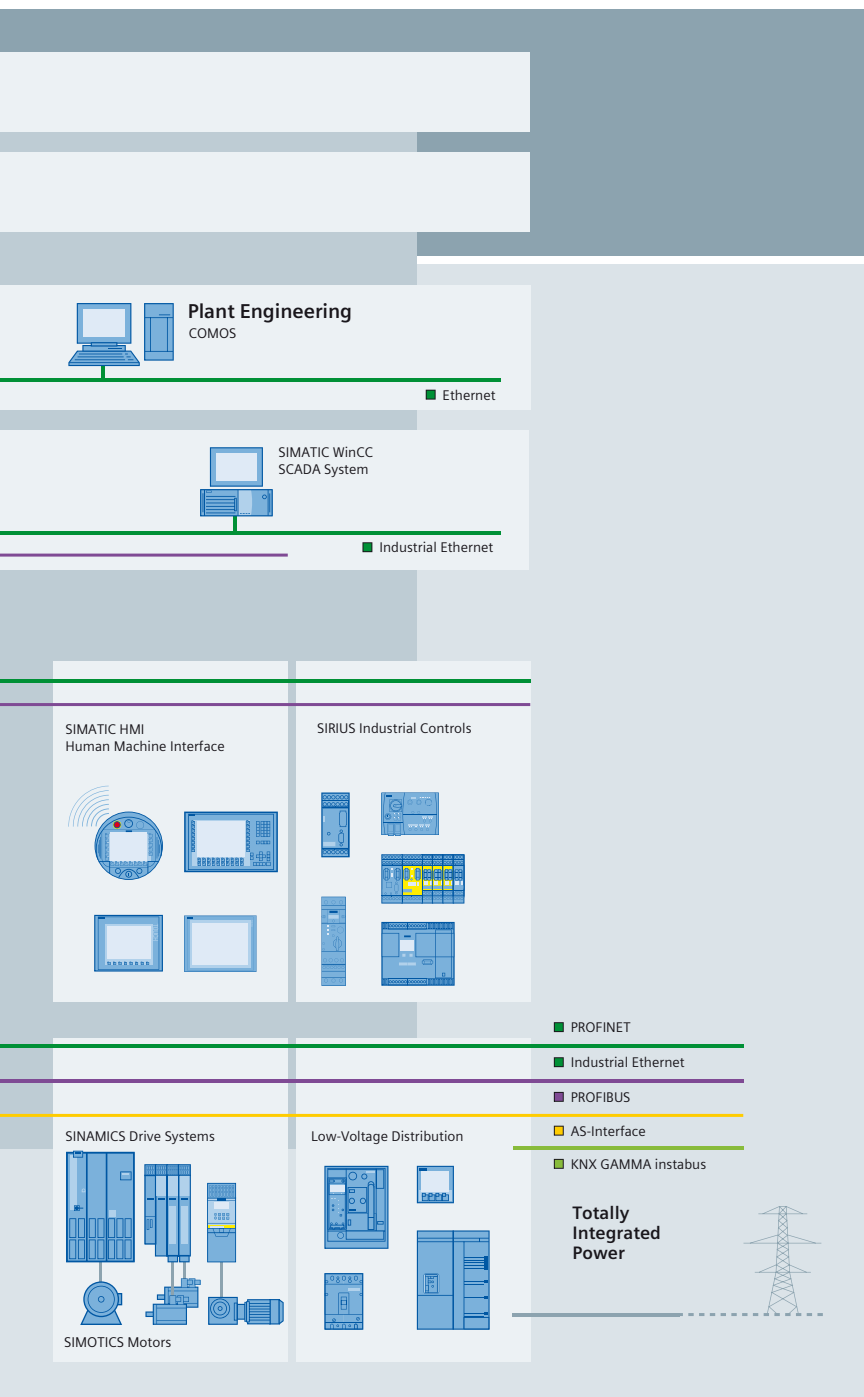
Plant Engineering
COMOS

Ethernet

SIMATIC WinCC
SCADA System

Industrial Ethernet

SIMATIC HMI
Human Machine Interface

SIRIUS Industrial Controls

PROFINET

Industrial Ethernet

PROFIBUS

AS-Interface

KNX GAMMA instabus

SINAMICS Drive Systems

Low-Voltage Distribution

Totally Integrated Power

SIMOTICS Motors